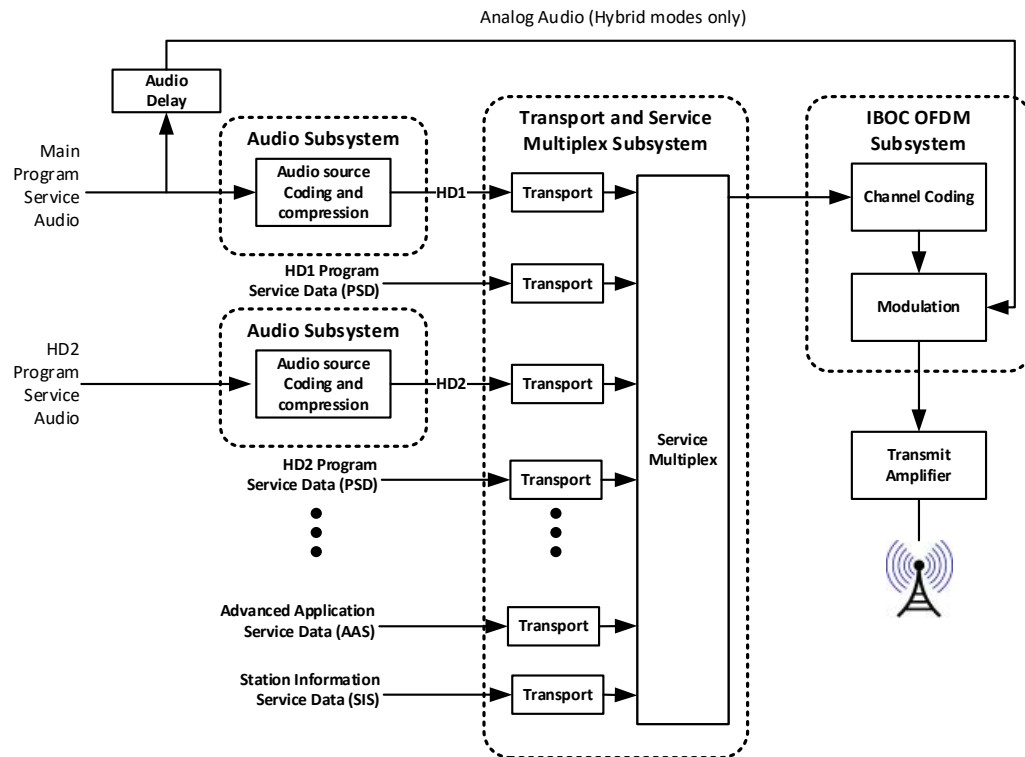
Analog Audio (Hybrid modes only)

Audio Delay

Main Program Service Audio

Audio Subsystem

Audio source Coding and compression

HD1

HD1 Program Service Data (PSD)

Audio Subsystem

HD2 Program Service Audio

Audio source Coding and compression

HD2

HD2 Program Service Data (PSD)

Advanced Application Service Data (AAS)

Station Information Service Data (SIS)

Transport and Service Multiplex Subsystem

Transport

Transport

Transport

Transport

Transport

Transport

Service Multiplex

IBOC OFDM Subsystem

Channel Coding

Modulation

Transmit Amplifier